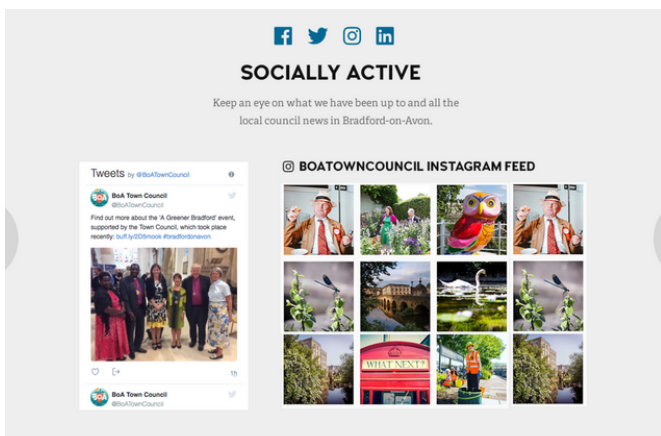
SOCIALLY ACTIVE

Keep an eye on what we have been up to and all the local council news in Bradford-on-Avon.

Tweets by @BoATownCouncil

BoA Town Council
@BoATownCouncil

Find out more about the 'A Greener Bradford' event, supported by the Town Council, which took place recently: buff.ly/2D9mook #bradfordonavon

1h

BoA Town Council
@BoATownCouncil

BOATOWNCOUNCIL INSTAGRAM FEED

WHAT NEXT?